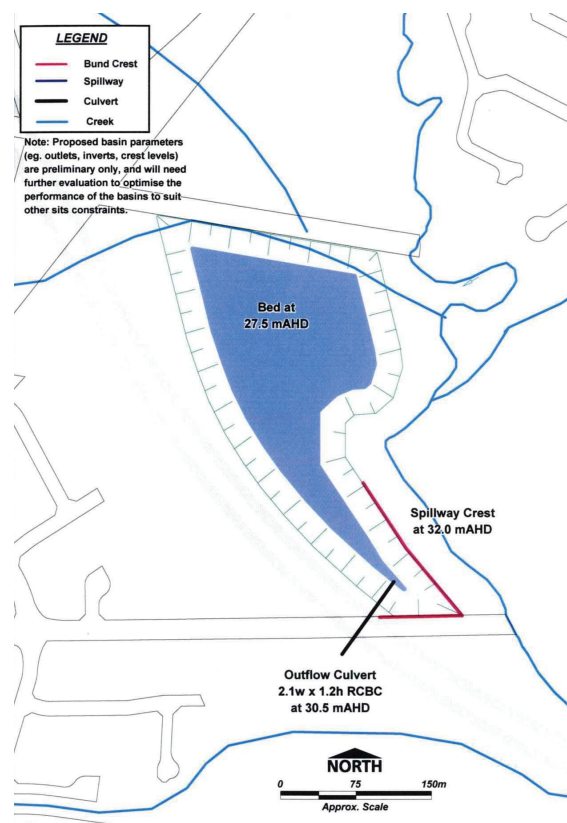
LEGEND

Bund Crest
Spillway
Culvert
Creek

Note: Proposed basin parameters (eg. outlets, inverts, crest levels) are preliminary only, and will need further evaluation to optimise the performance of the basins to suit other sits constraints.

Bed at 27.5 mAHD

Spillway Crest at 32.0 mAHD

Outflow Culvert 2.1w x 1.2h RCBC at 30.5 mAHD

NORTH

0 75 150m

Approx. Scale